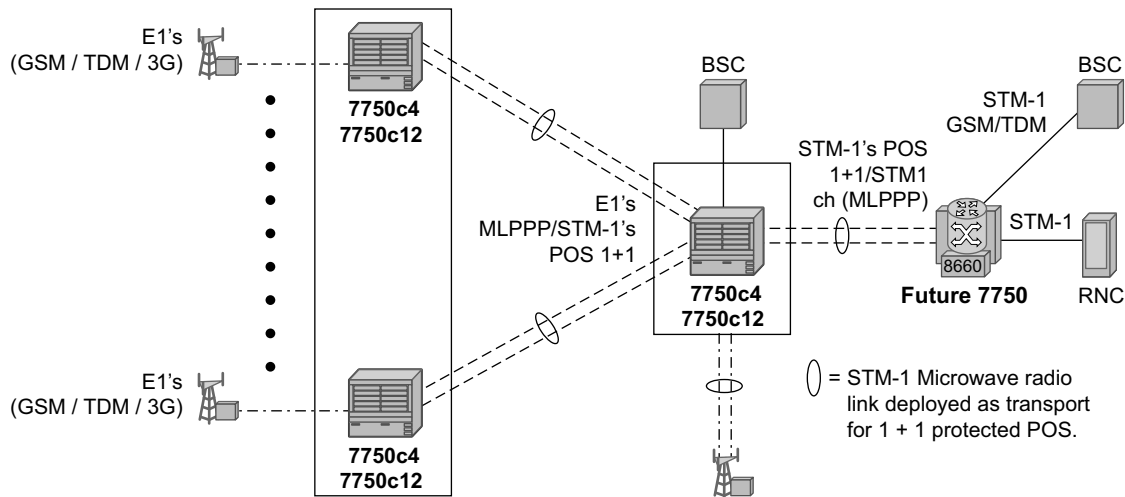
E1's
(GSM / TDM / 3G)

7750c4
7750c12

E1's
(GSM / TDM / 3G)

7750c4
7750c12

BSC

E1's
MLPPP/STM-1's
POS 1+1

7750c4
7750c12

STM-1's POS
1+1/STM1
ch (MLPPP)

BSC

STM-1
GSM/TDM

STM-1

8660

Future 7750

RNC

= STM-1 Microwave radio link deployed as transport for 1 + 1 protected POS.